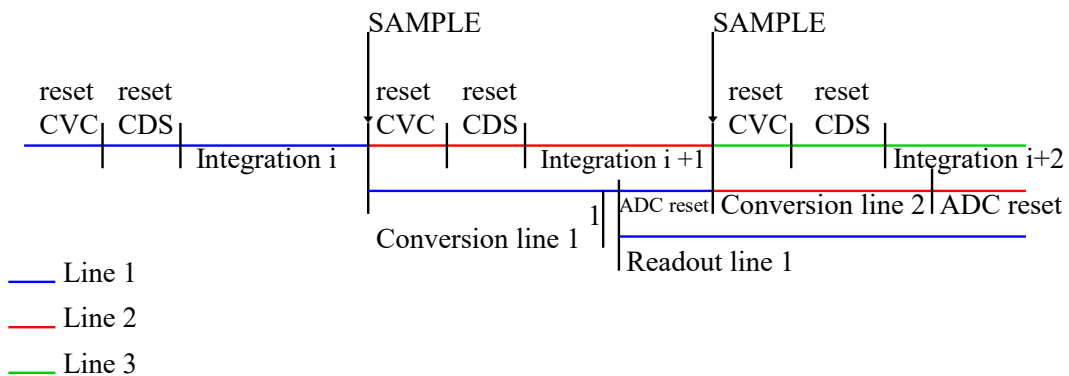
SAMPLE

SAMPLE

reset CVC

reset CDS

Integration i

reset CVC

reset CDS

Integration i +1

reset CVC

reset CDS

Integration i+2

Conversion line 1

1

ADC reset

Conversion line 2

ADC reset

Readout line 1

Line 1

Line 2

Line 3